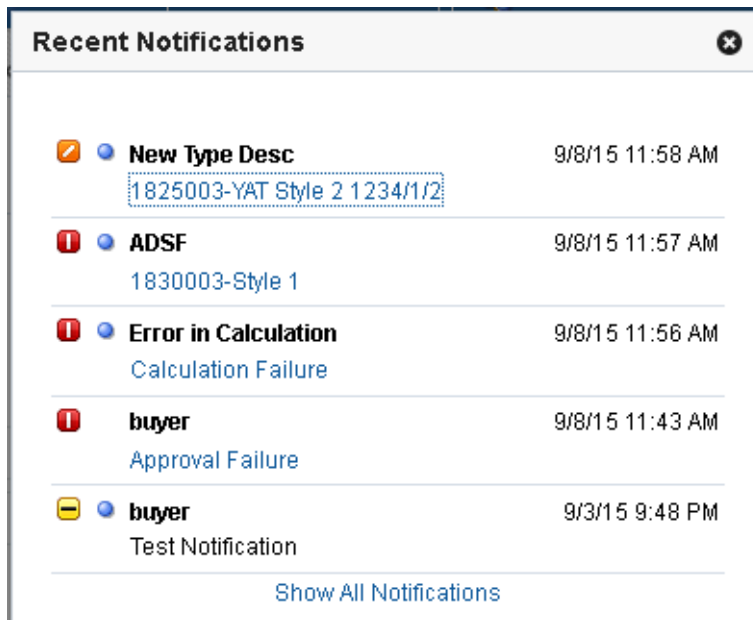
Recent Notifications

New Type Desc
9/8/15 11:58 AM
1825003-YAT Style 2 1234/1/2

ADSF
9/8/15 11:57 AM
1830003-Style 1

Error in Calculation
9/8/15 11:56 AM
Calculation Failure

buyer
9/8/15 11:43 AM
Approval Failure

buyer
9/3/15 9:48 PM
Test Notification

Show All Notifications